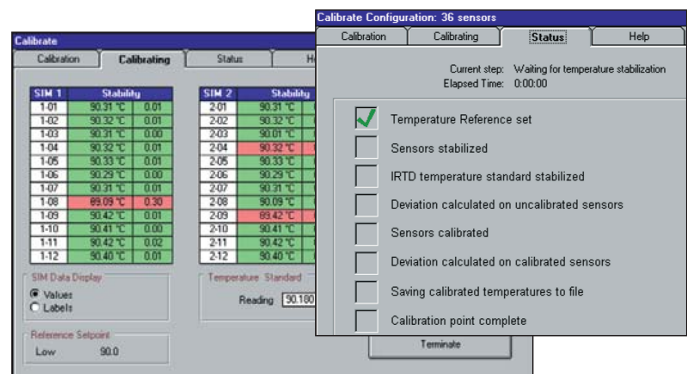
Calibrate

Calibration | Calibrating | Status | He

| SIM 1 | Stability | |
|---|---|---|
| 1-01 | 90.31 °C | 0.01 |
| 1-02 | 90.32 °C | 0.01 |
| 1-03 | 90.31 °C | 0.00 |
| 1-04 | 90.32 °C | 0.01 |
| 1-05 | 90.33 °C | 0.01 |
| 1-06 | 90.29 °C | 0.00 |
| 1-07 | 90.31 °C | 0.01 |
| 1-08 | 89.09 °C | 0.30 |
| 1-09 | 90.42 °C | 0.01 |
| 1-10 | 90.41 °C | 0.00 |
| 1-11 | 90.42 °C | 0.02 |
| 1-12 | 90.40 °C | 0.01 |

| SIM 2 | Stabilit |
|---|---|
| 2-01 | 90.31 °C |
| 2-02 | 90.32 °C |
| 2-03 | 90.01 °C |
| 2-04 | 90.32 °C |
| 2-05 | 90.33 °C |
| 2-06 | 90.29 °C |
| 2-07 | 90.31 °C |
| 2-08 | 90.09 °C |
| 2-09 | 89.42 °C |
| 2-10 | 90.41 °C |
| 2-11 | 90.42 °C |
| 2-12 | 90.40 °C |

SIM Data Display
Values
Labels

Temperature Standard
Reading 90.180

Reference Setpoint
Low 90.0

Calibrate Configuration: 36 sensors

Calibration | Calibrating | Status | Help

Current step: Waiting for temperature stabilization
Elapsed Time: 0:00:00

Temperature Reference set
Sensors stabilized
IRTD temperature standard stabilized
Deviation calculated on uncalibrated sensors
Sensors calibrated
Deviation calculated on calibrated sensors
Saving calibrated temperatures to file
Calibration point complete

Terminate